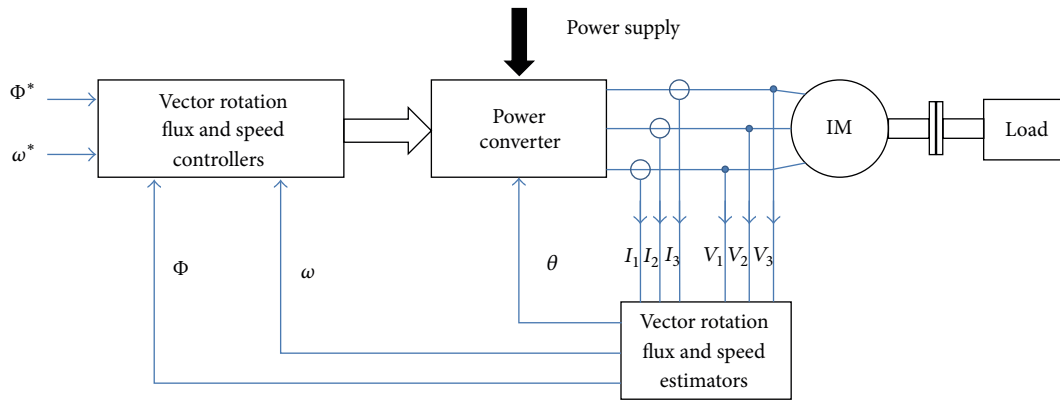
Power supply

$\Phi^*$

$\omega^*$

Vector rotation flux and speed controllers

Power converter

IM

Load

$\Phi$

$\omega$

$\theta$

$I_1$ $I_2$ $I_3$

$V_1$ $V_2$ $V_3$

Vector rotation flux and speed estimators